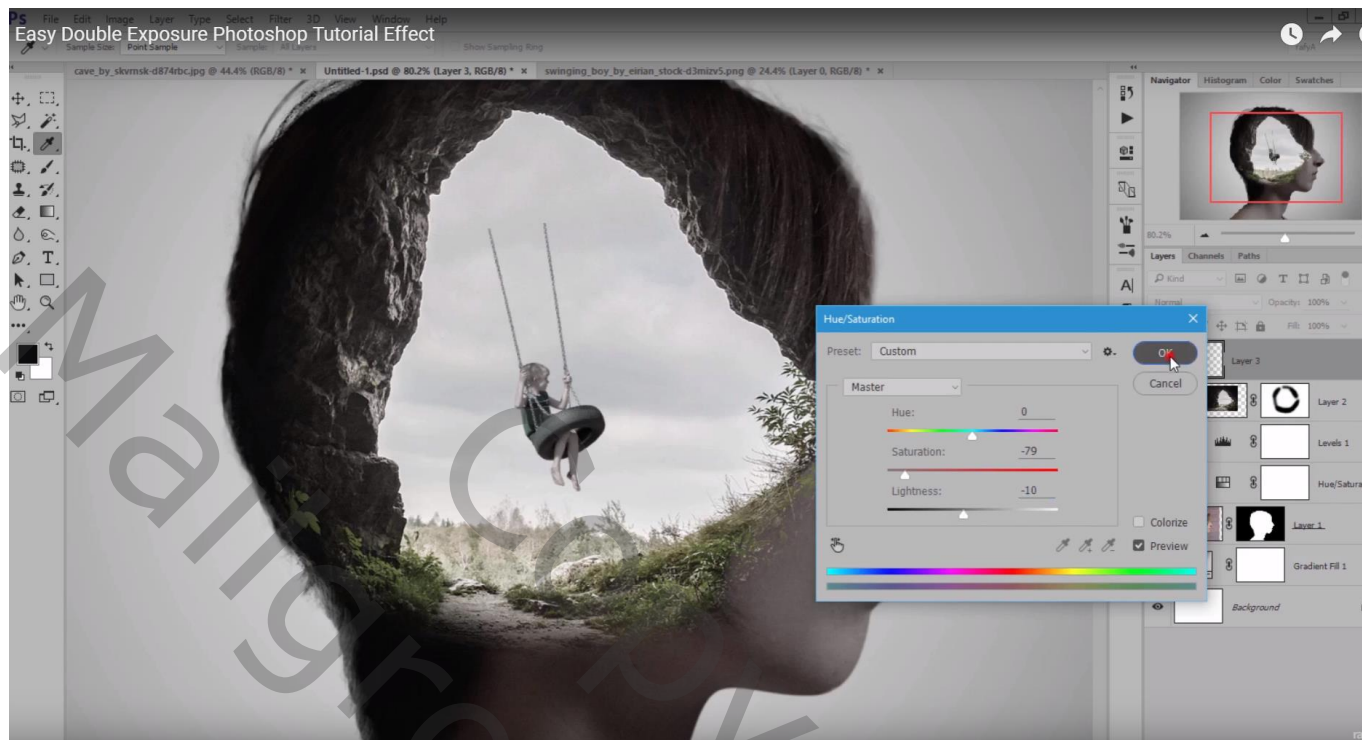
Easy Double Exposure Photoshop Tutorial Effect

File Edit Image Layer Type Select Filter 3D View Window Help

Sample Size: Point Sample Sample: All Layers Show Sampling Ring

cave_by_skvmsk-d874rbc.jpg @ 44.4% (RGB/8) * × Untitled-1.psd @ 80.2% (Layer 3, RGB/8) * × swinging_boy_by_eirian_stock-d3mizv5.png @ 24.4% (Layer 0, RGB/8) * ×

Navigator Histogram Color Swatches

80.2%

Layers Channels Paths

Kind

Normal Opacity: 100%

Fill: 100%

Layer 3

Layer 2

Levels 1

Hue/Satura

Layer 1

Gradient Fill 1

Background

Hue/Saturation

Preset: Custom

OK

Cancel

Master

Hue: 0

Saturation: -79

Lightness: -10

Colorize

Preview

Malligra Copy